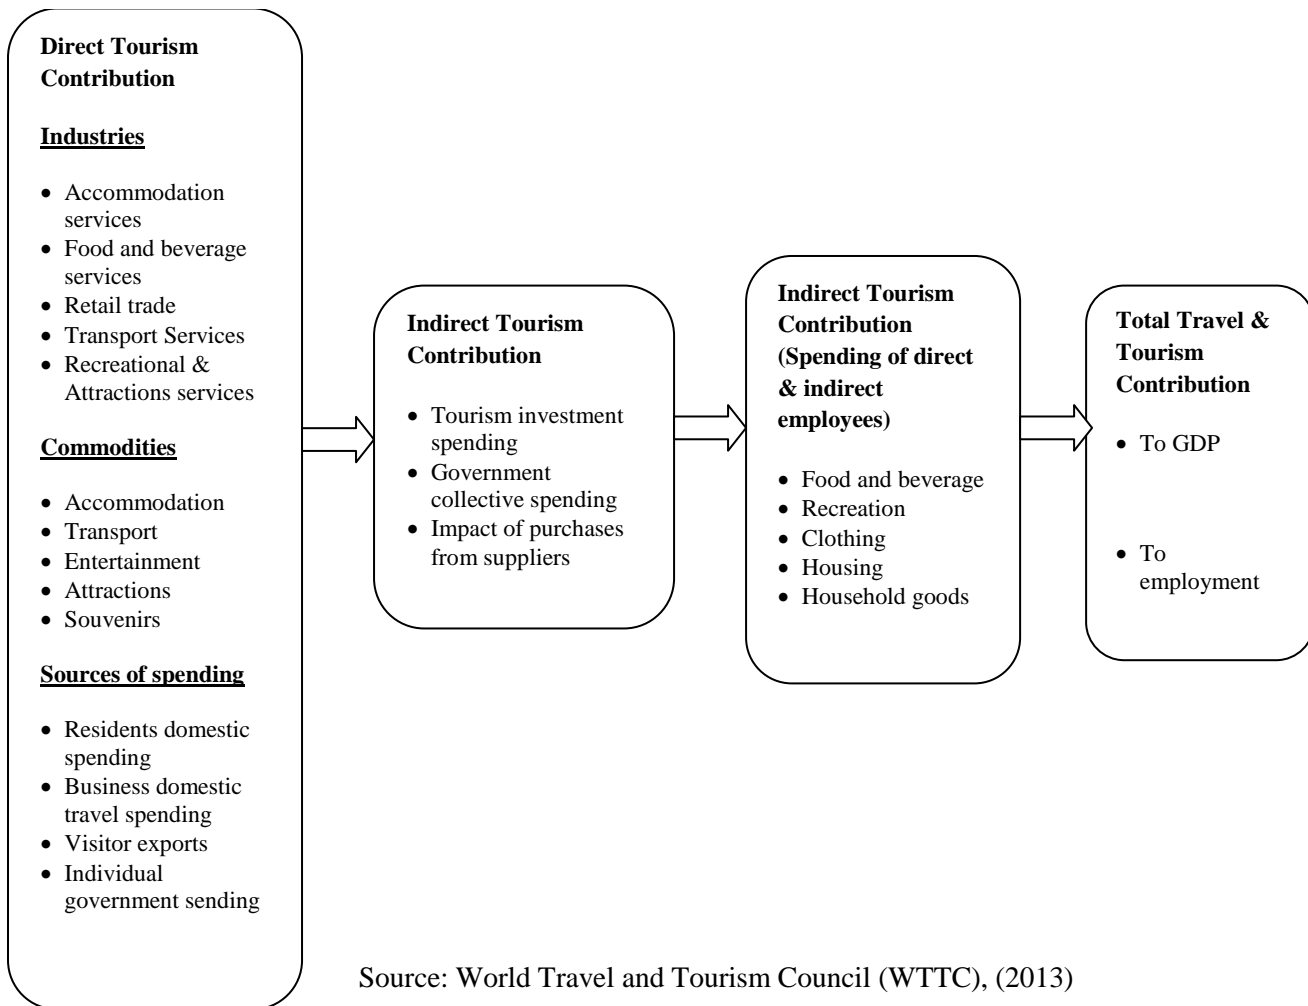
**Direct Tourism Contribution**

**Industries**

- Accommodation services
- Food and beverage services
- Retail trade
- Transport Services
- Recreational & Attractions services

**Commodities**

- Accommodation
- Transport
- Entertainment
- Attractions
- Souvenirs

**Sources of spending**

- Residents domestic spending
- Business domestic travel spending
- Visitor exports
- Individual government sending

**Indirect Tourism Contribution**

- Tourism investment spending
- Government collective spending
- Impact of purchases from suppliers

**Indirect Tourism Contribution (Spending of direct & indirect employees)**

- Food and beverage
- Recreation
- Clothing
- Housing
- Household goods

**Total Travel & Tourism Contribution**

- To GDP
- To employment

Source: World Travel and Tourism Council (WTTC), (2013)